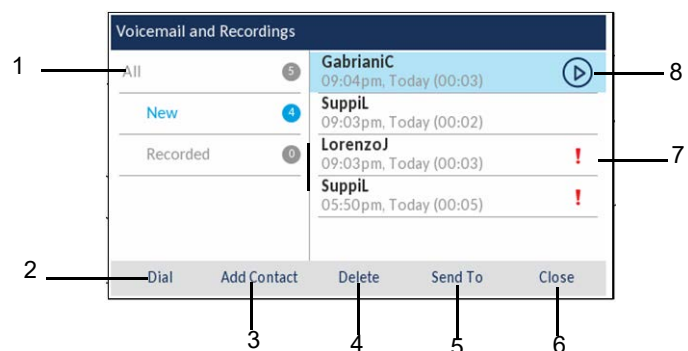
Voicemail and Recordings

1 All 5
New 4
Recorded 0

GabrianiC
09:04pm, Today (00:03) 8
SuppiL
09:03pm, Today (00:02)
LorenzoJ
09:03pm, Today (00:03) ! 7
SuppiL
05:50pm, Today (00:05) !

2 Dial
Add Contact
Delete
Send To
Close

3 4 5 6